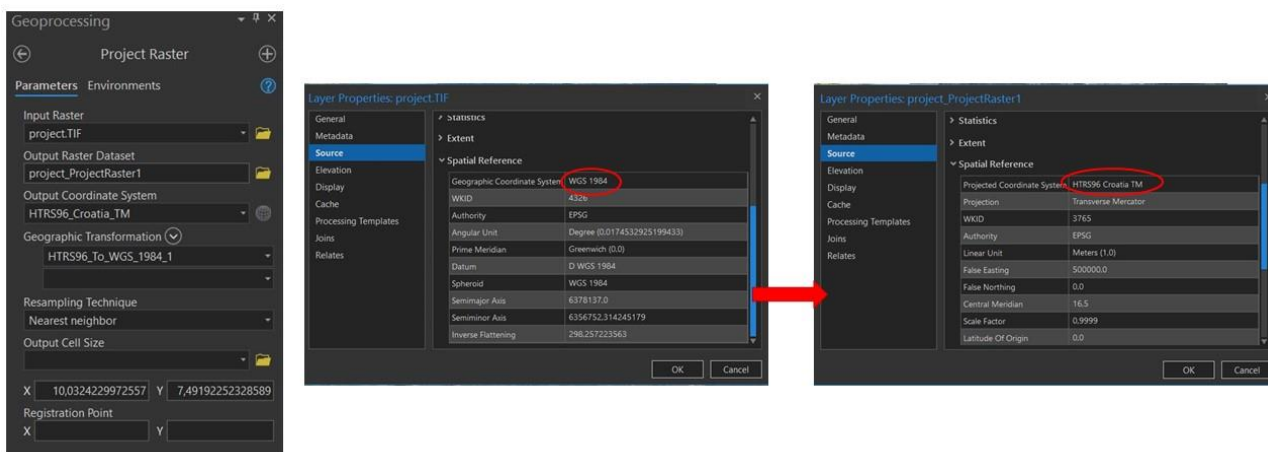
Geoprocessing

Project Raster

Parameters Environments

Input Raster
project.TIF

Output Raster Dataset
project_ProjectRaster1

Output Coordinate System
HTRS96_Croatia_TM

Geographic Transformation
HTRS96_To_WGS_1984_1

Resampling Technique
Nearest neighbor

Output Cell Size

X 10,0324229972557 Y 7,49192252328589

Registration Point
X Y

Layer Properties: project.TIF

General
Metadata
Source
Elevation
Display
Cache
Processing Templates
Joins
Relates

Statistics
Extent
Spatial Reference

| | |
|---|---|
| Geographic Coordinate System | WGS 1984 |
| WKID | 4326 |
| Authority | EPSG |
| Angular Unit | Degree (0.0174532925199433) |
| Prime Meridian | Greenwich (0.0) |
| Datum | D WGS 1984 |
| Spheroid | WGS 1984 |
| Semimajor Axis | 6378137.0 |
| Semiminor Axis | 6356752.314245179 |
| Inverse Flattening | 298.257223563 |

OK Cancel

Layer Properties: project_ProjectRaster1

General
Metadata
Source
Elevation
Display
Cache
Processing Templates
Joins
Relates

Statistics
Extent
Spatial Reference

| | |
|---|---|
| Projected Coordinate System | HTRS96 Croatia TM |
| Projection | Transverse Mercator |
| WKID | 3765 |
| Authority | EPSG |
| Linear Unit | Meters (1.0) |
| False Easting | 500000.0 |
| False Northing | 0.0 |
| Central Meridian | 16.5 |
| Scale Factor | 0.9999 |
| Latitude Of Origin | 0.0 |

OK Cancel